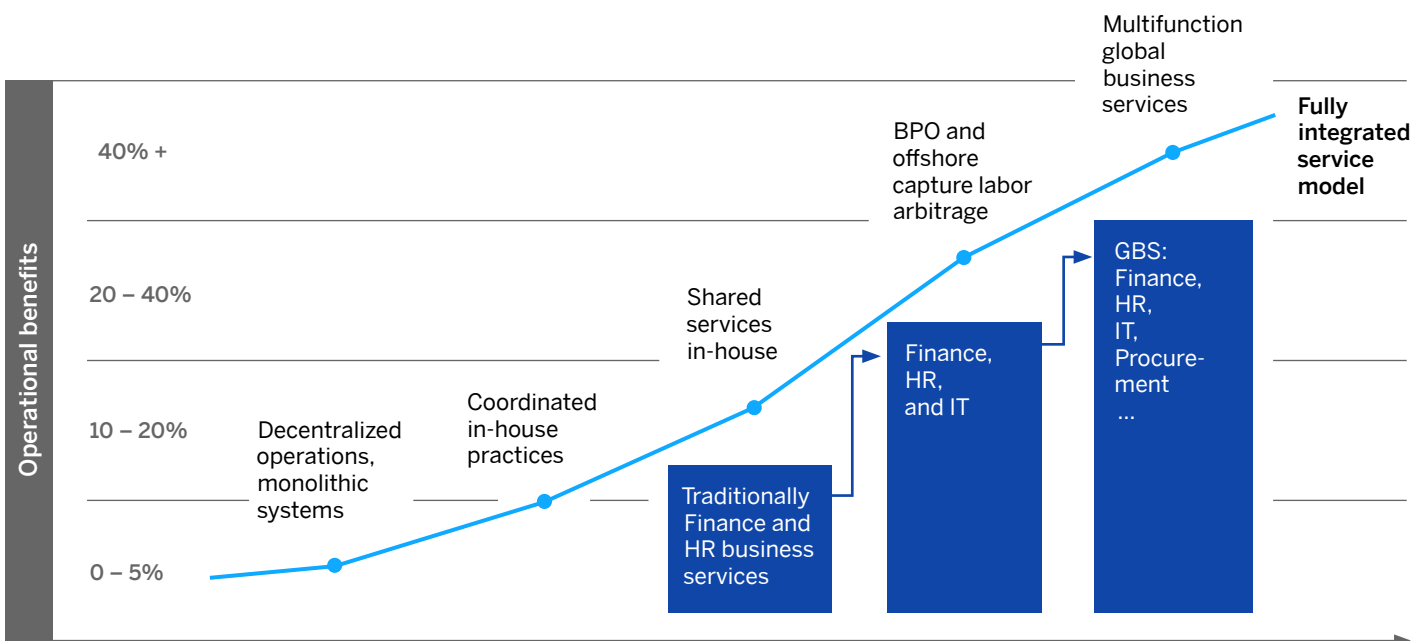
Operational benefits

40% +

20 – 40%

10 – 20%

0 – 5%

Decentralized operations, monolithic systems

Coordinated in-house practices

Shared services in-house

BPO and offshore capture labor arbitrage

Multifunction global business services

Fully integrated service model

Traditionally Finance and HR business services

Finance, HR, and IT

GBS: Finance, HR, IT, Procurement …